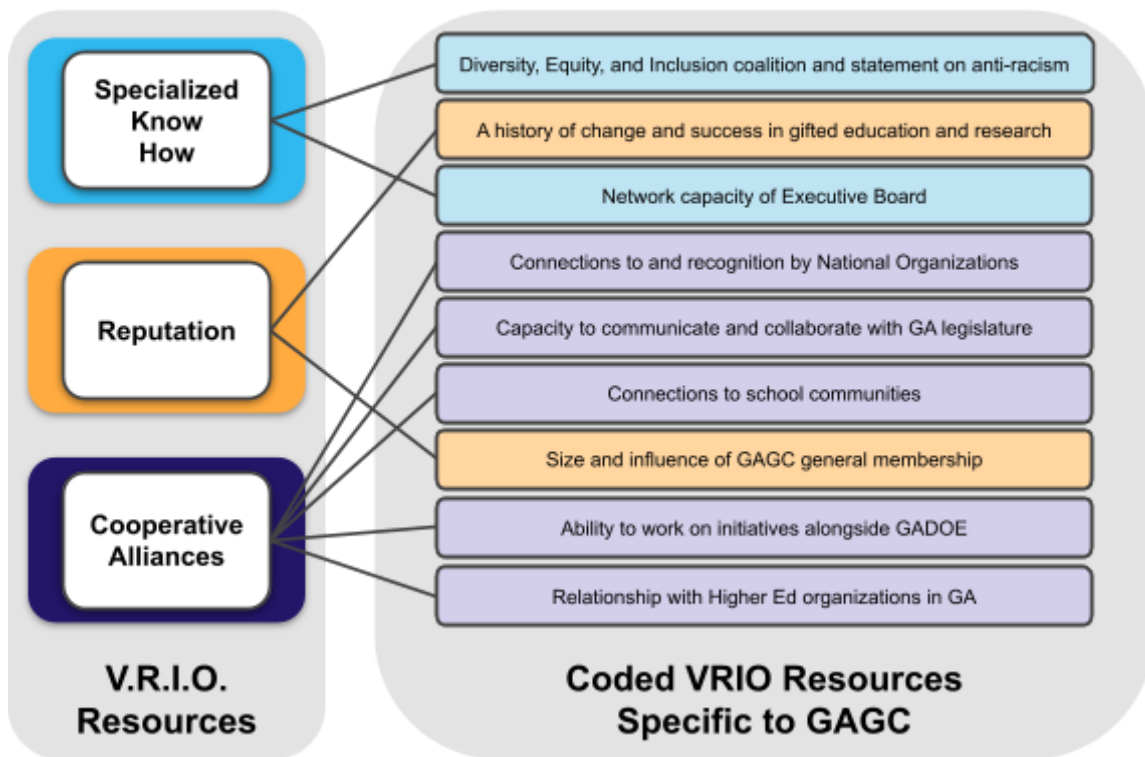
Specialized Know How

Reputation

Cooperative Alliances

V.R.I.O. Resources

Diversity, Equity, and Inclusion coalition and statement on anti-racism

A history of change and success in gifted education and research

Network capacity of Executive Board

Connections to and recognition by National Organizations

Capacity to communicate and collaborate with GA legislature

Connections to school communities

Size and influence of GAGC general membership

Ability to work on initiatives alongside GADOE

Relationship with Higher Ed organizations in GA

Coded VRIO Resources Specific to GAGC